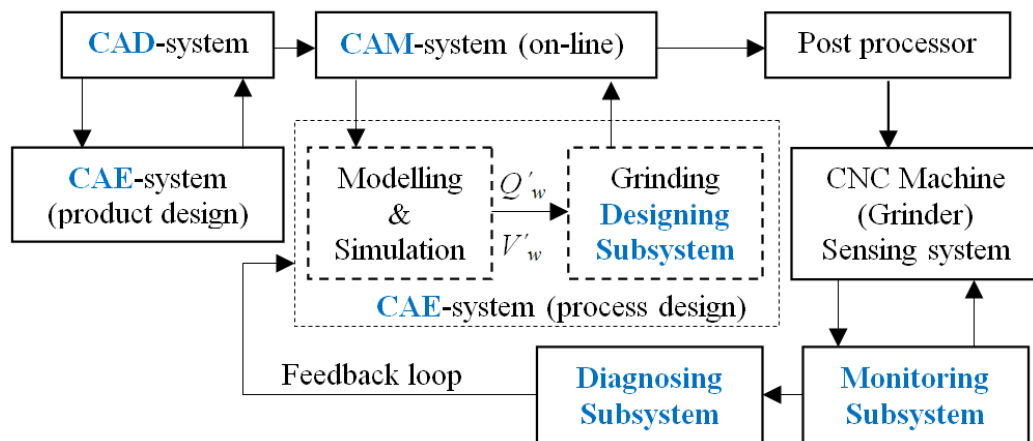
CAD-system

CAM-system (on-line)

Post processor

CAE-system (product design)

Modelling & Simulation

$Q'_w$

$V'_w$

Grinding Designing Subsystem

CNC Machine (Grinder) Sensing system

CAE-system (process design)

Feedback loop

Diagnosing Subsystem

Monitoring Subsystem